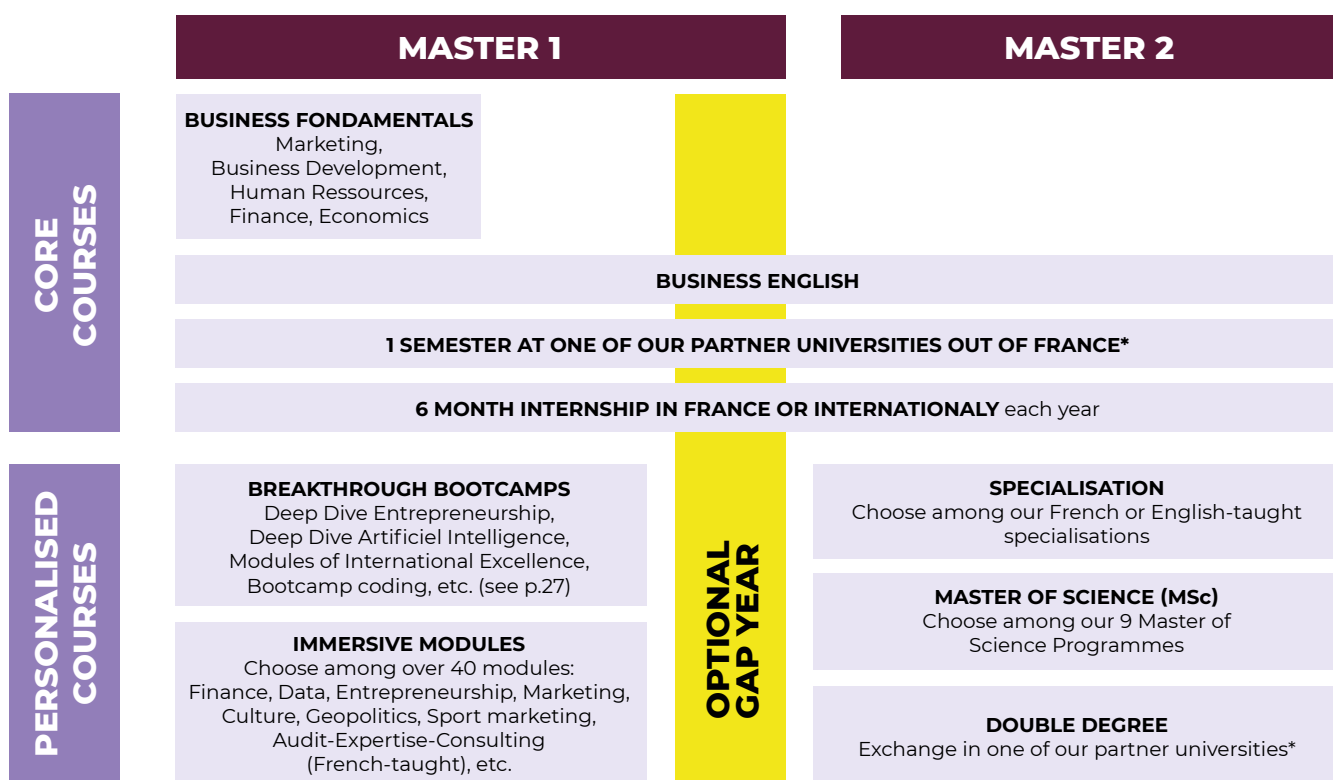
MASTER 1

MASTER 2

CORE COURSES

BUSINESS FONDAMENTALS
Marketing, Business Development, Human Ressources, Finance, Economics

BUSINESS ENGLISH

1 SEMESTER AT ONE OF OUR PARTNER UNIVERSITIES OUT OF FRANCE*

6 MONTH INTERNSHIP IN FRANCE OR INTERNATIONALY each year

PERSONALISED COURSES

BREAKTHROUGH BOOTCAMPS
Deep Dive Entrepreneurship, Deep Dive Artificiel Intelligence, Modules of International Excellence, Bootcamp coding, etc. (see p.27)

IMMERSIVE MODULES
Choose among over 40 modules: Finance, Data, Entrepreneurship, Marketing, Culture, Geopolitics, Sport marketing, Audit-Expertise-Consulting (French-taught), etc.

OPTIONAL GAP YEAR

SPECIALISATION
Choose among our French or English-taught specialisations

MASTER OF SCIENCE (MSc)
Choose among our 9 Master of Science Programmes

DOUBLE DEGREE
Exchange in one of our partner universities*